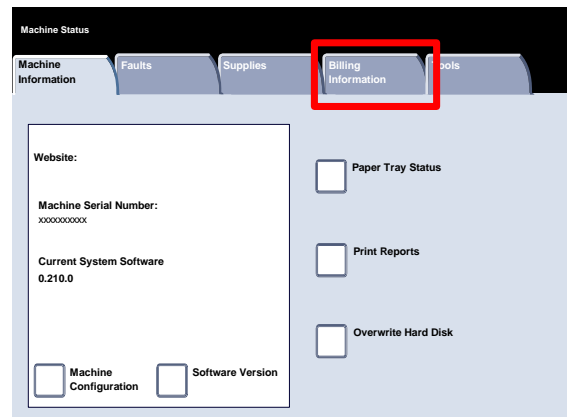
Machine Status

Machine Information

Faults

Supplies

Billing Information

ools

Website:

Machine Serial Number:
xxxxxxxxxx

Current System Software
0.210.0

Machine Configuration

Software Version

Paper Tray Status

Print Reports

Overwrite Hard Disk